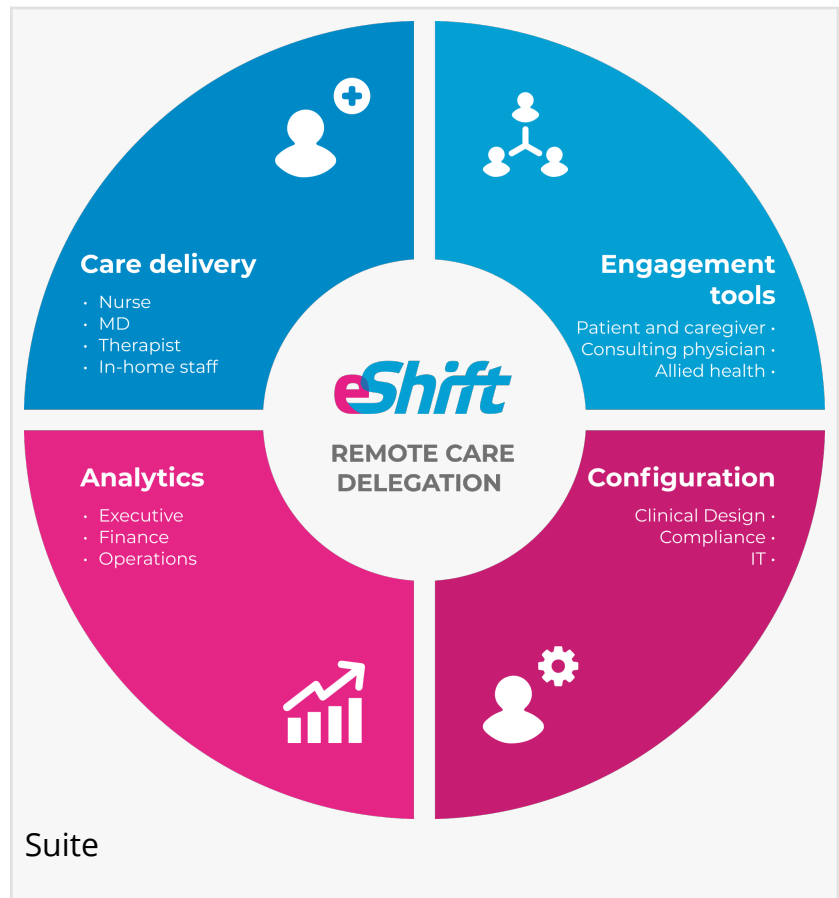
Care delivery
• Nurse
• MD
• Therapist
• In-home staff

Engagement tools
Patient and caregiver •
Consulting physician •
Allied health •

eShift
REMOTE CARE DELEGATION

Analytics
• Executive
• Finance
• Operations

Configuration
Clinical Design •
Compliance •
IT •

Suite